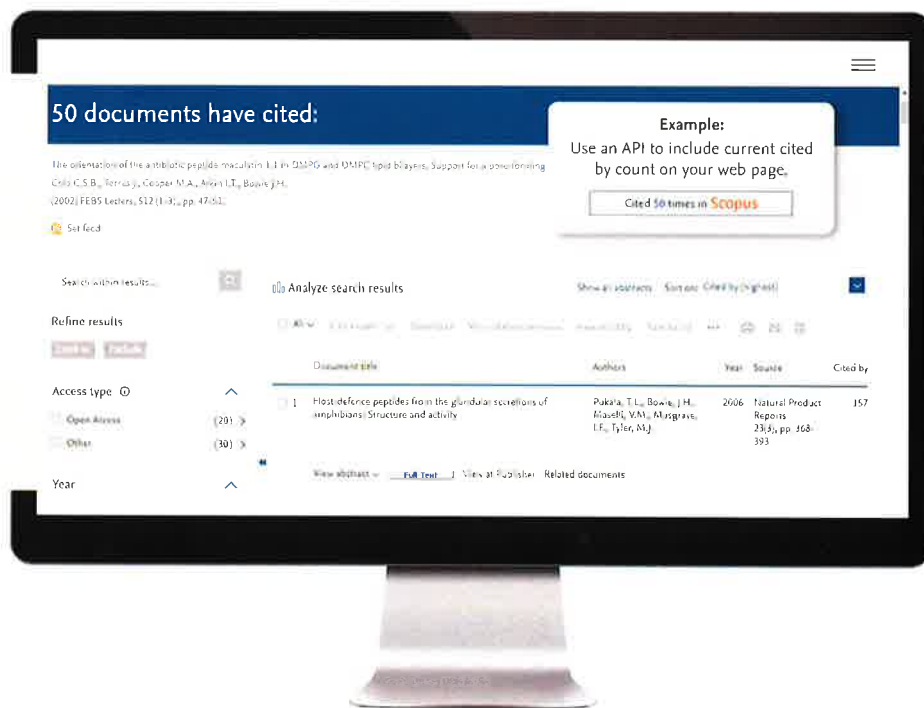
50 documents have cited:

The orientation of the antibiotic peptide maculatin 1.1 in DMPG and DMPC lipid bilayers. Support for a pore-forming
Chia C.S.B., Torres J., Cooper M.A., Arkin I.T., Bowie J.H.
(2002) FEBS Letters, 512 (1-3), pp. 47-51.

Set feed

Example:
Use an API to include current cited by count on your web page.

Cited 50 times in Scopus

Search within results...

Refine results

Limit to Exclude

Access type

Open Access (20)

Other (30)

Year

Analyze search results

Show all abstracts Sort on: Cited by (highest)

All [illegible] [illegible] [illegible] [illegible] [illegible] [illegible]

| | Document title | Authors | Year | Source | Cited by |
|---|---|---|---|---|---|
| 1 | Host-defence peptides from the glandular secretions of amphibians: Structure and activity | Pukala, T.L., Bowie, J.H., Maselli, V.M., Musgrave, I.F., Tyler, M.J. | 2006 | Natural Product Reports 23(3), pp. 368-393 | 157 |

View abstract Full Text View at Publisher Related documents